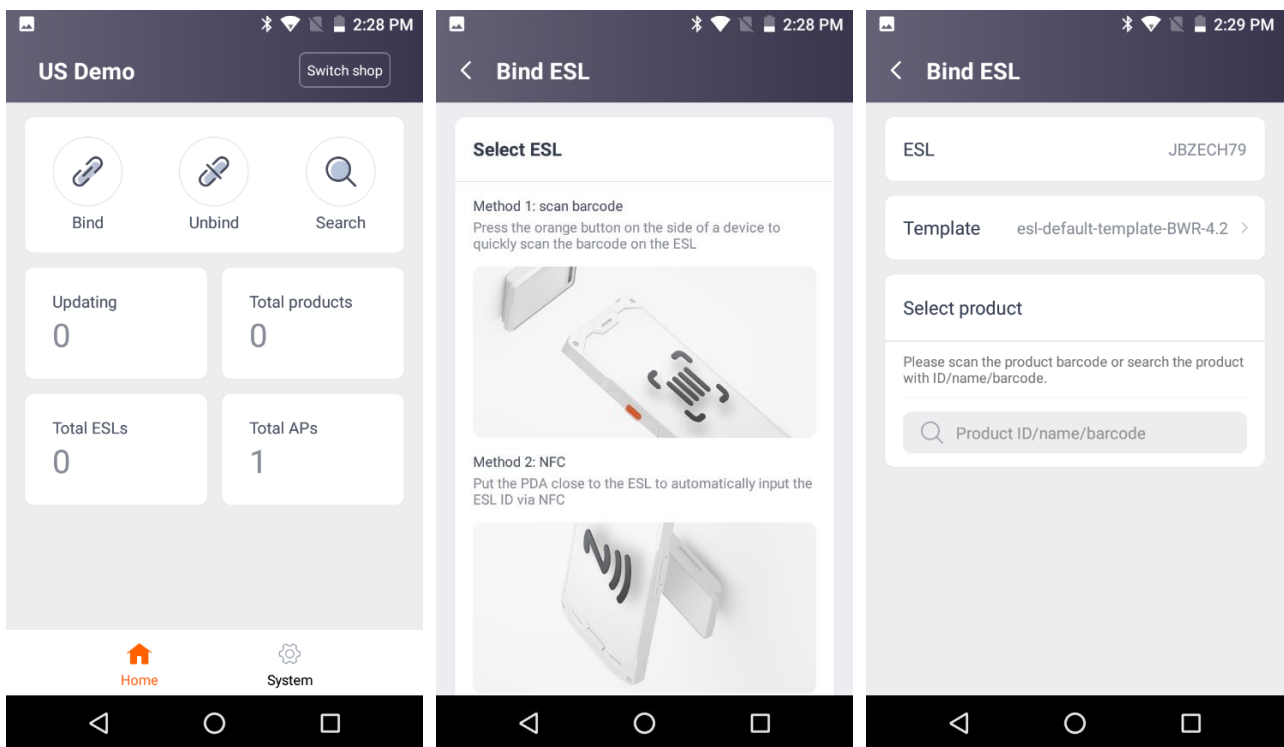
2:28 PM

US Demo

Switch shop

Bind

Unbind

Search

Updating
0

Total products
0

Total ESLs
0

Total APs
1

Home

System

2:28 PM

Bind ESL

Select ESL

Method 1: scan barcode
Press the orange button on the side of a device to quickly scan the barcode on the ESL

Method 2: NFC
Put the PDA close to the ESL to automatically input the ESL ID via NFC

2:29 PM

Bind ESL

ESL JBZECH79

Template esl-default-template-BWR-4.2 >

Select product

Please scan the product barcode or search the product with ID/name/barcode.

Product ID/name/barcode